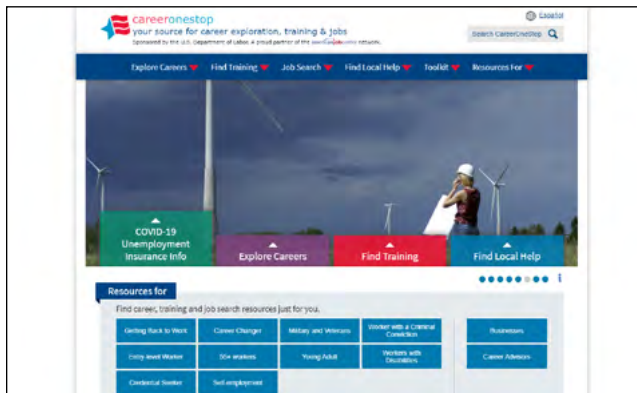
careeronestop
your source for career exploration, training & jobs
Sponsored by the U.S. Department of Labor, a proud partner of the americanjobcenter network.

Español

Search CareerOneStop

Explore Careers
Find Training
Job Search
Find Local Help
Toolkit
Resources For

COVID-19 Unemployment Insurance Info
Explore Careers
Find Training
Find Local Help

Resources for

Find career, training and job search resources just for you.

Getting Back to Work
Career Changer
Military and Veterans
Worker with a Criminal Conviction
Businesses
Entry-level Worker
50+ workers
Young Adult
Workers with Disabilities
Career Advisors
Credential Seeker
Self-employment